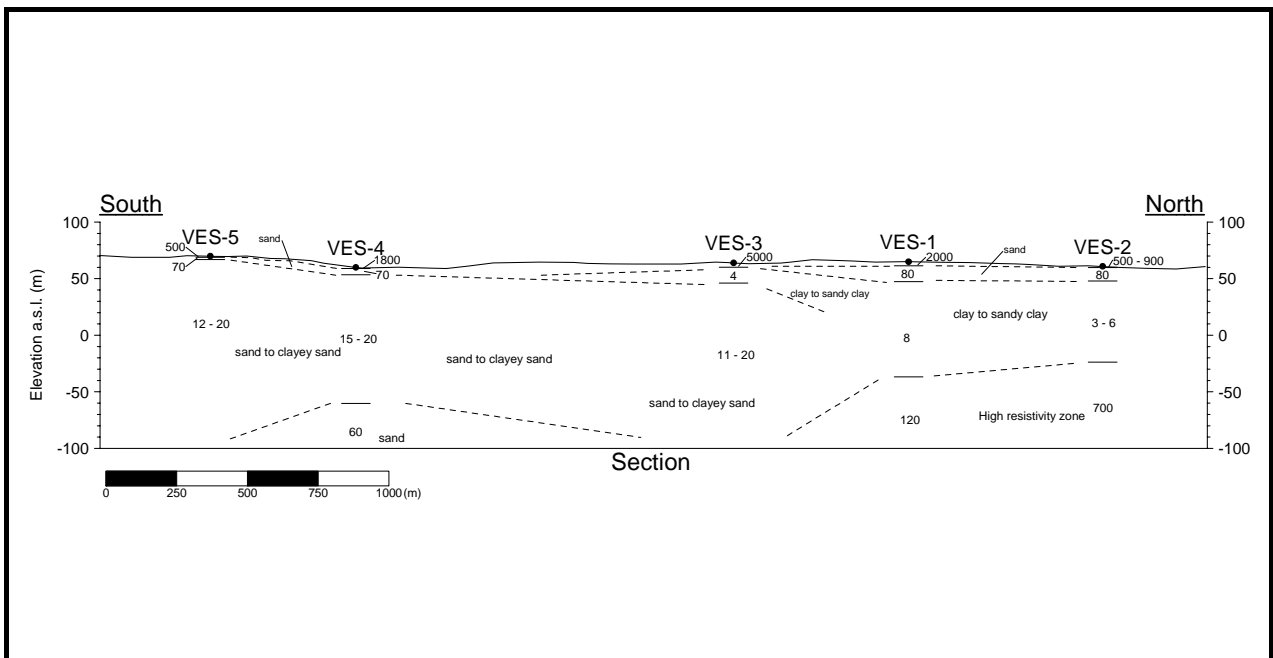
South

North

100

50

0

-50

-100

Elevation a.s.l. (m)

VES-5

500

70

sand

VES-4

1800

70

VES-3

5000

4

VES-1

2000

80

sand

VES-2

500 - 900

80

100

50

0

-50

-100

clay to sandy clay

12 - 20

15 - 20

sand to clayey sand

sand to clayey sand

11 - 20

clay to sandy clay

8

3 - 6

sand to clayey sand

120

High resistivity zone

700

60

sand

Section

0 250 500 750 1000 (m)